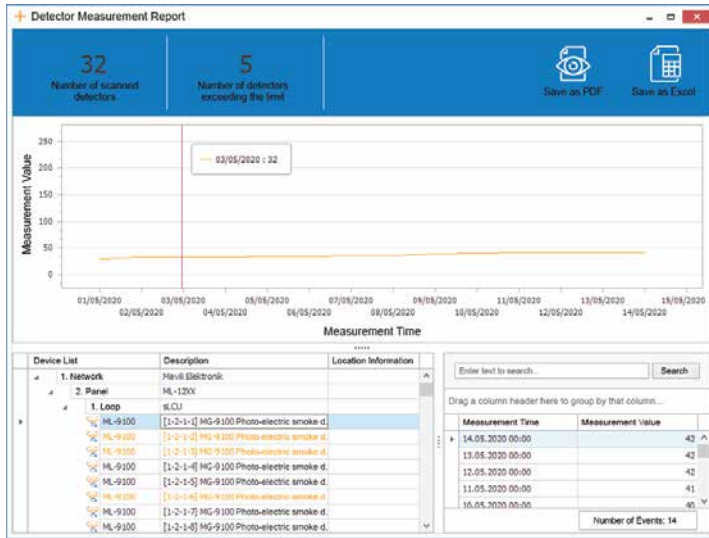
Detector Measurement Report

32
Number of scanned detectors

5
Number of detectors exceeding the limit

Save as PDF

Save as Excel

03/05/2020 : 32

250
200
150
100
50
0

Measurement Value

01/05/2020
02/05/2020
03/05/2020
04/05/2020
05/05/2020
06/05/2020
07/05/2020
08/05/2020
09/05/2020
10/05/2020
11/05/2020
12/05/2020
13/05/2020
14/05/2020
15/05/2020

Measurement Time

| Device List | Description | Location Information |
|---|---|---|
| 1. Network | Mavili Elektronik | |
| 2. Panel | ML-12XX | |
| 1. Loop | sLCU | |
| ML-9100 | [1-2-1-1] MG-9100 Photo-electric smoke d. | |
| ML-9100 | [1-2-1-2] MG-9100 Photo-electric smoke d. | |
| ML-9100 | [1-2-1-3] MG-9100 Photo-electric smoke d. | |
| ML-9100 | [1-2-1-4] MG-9100 Photo-electric smoke d. | |
| ML-9100 | [1-2-1-5] MG-9100 Photo-electric smoke d. | |
| ML-9100 | [1-2-1-6] MG-9100 Photo-electric smoke d. | |
| ML-9100 | [1-2-1-7] MG-9100 Photo-electric smoke d. | |
| ML-9100 | [1-2-1-8] MG-9100 Photo-electric smoke d. | |

Enter text to search...
Search

Drag a column header here to group by that column...

| Measurement Time | Measurement Value |
|---|---|
| 14.05.2020 00:00 | 42 |
| 13.05.2020 00:00 | 42 |
| 12.05.2020 00:00 | 42 |
| 11.05.2020 00:00 | 41 |
| 10.05.2020 00:00 | 40 |

Number of Events: 14